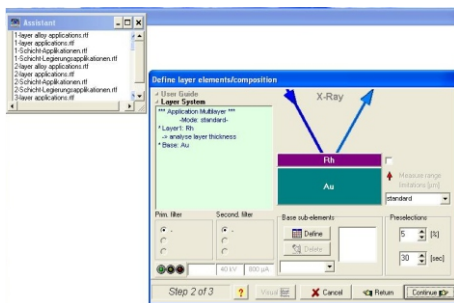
Assistant
1-layer alloy applications.rtf
1-layer applications.rtf
1-Schicht-Applikationen.rtf
1-Schicht-Legierungsapplikationen.rtf
2-layer alloy applications.rtf
2-layer applications.rtf
2-Schicht-Applikationen.rtf
2-Schicht-Legierungsapplikationen.rtf
3-layer applications.rtf

Define layer elements/composition

User Guide
Layer System
*** Application:Multilayer ***
-Mode: standard-
* Layer1: Rh
-> analyse layer thickness
* Base: Au

X-Ray

Rh

Au

Measure range limitations [µm]

standard

Prim. filter
Second. filter
Base sub-elements
Define
Delete
Preselections
5 [s]
30 [sec]
40 kV
800 µA

Step 2 of 3
?
Visual
Cancel
Return
Continue